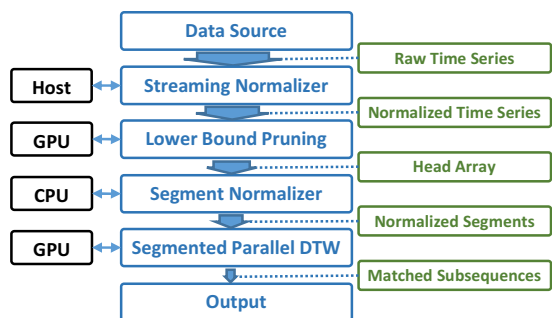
Data Source

Raw Time Series

Host

Streaming Normalizer

Normalized Time Series

GPU

Lower Bound Pruning

Head Array

CPU

Segment Normalizer

Normalized Segments

GPU

Segmented Parallel DTW

Matched Subsequences

Output